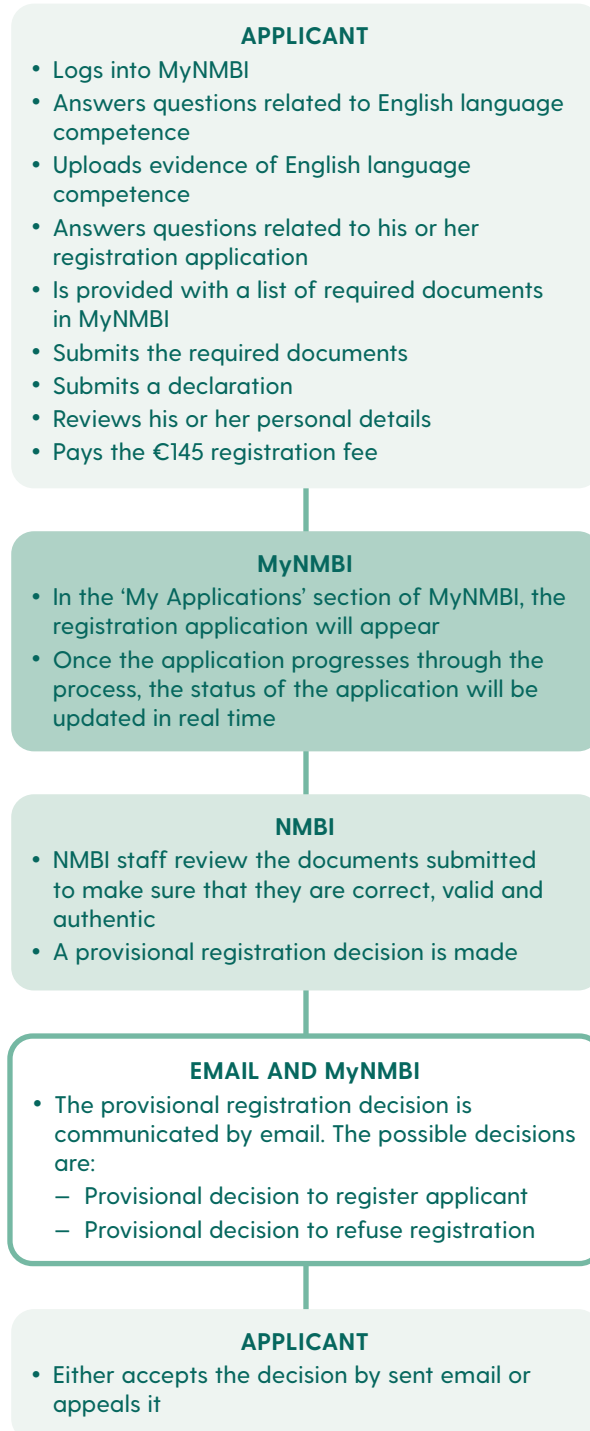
APPLICANT

- Logs into MyNMBI
- Answers questions related to English language competence
- Uploads evidence of English language competence
- Answers questions related to his or her registration application
- Is provided with a list of required documents in MyNMBI
- Submits the required documents
- Submits a declaration
- Reviews his or her personal details
- Pays the €145 registration fee

MyNMBI

- In the 'My Applications' section of MyNMBI, the registration application will appear
- Once the application progresses through the process, the status of the application will be updated in real time

NMBI

- NMBI staff review the documents submitted to make sure that they are correct, valid and authentic
- A provisional registration decision is made

EMAIL AND MyNMBI

- The provisional registration decision is communicated by email. The possible decisions are:
  – Provisional decision to register applicant
  – Provisional decision to refuse registration

APPLICANT

- Either accepts the decision by sent email or appeals it